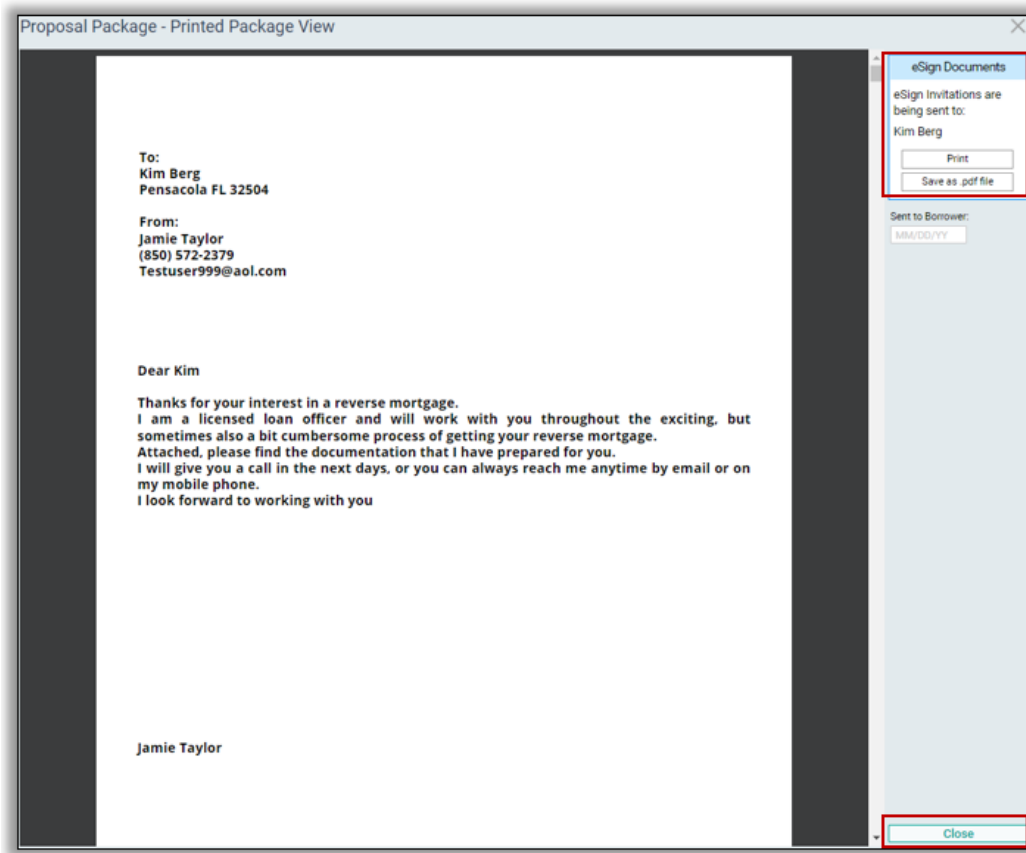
Proposal Package - Printed Package View

To:
Kim Berg
Pensacola FL 32504

From:
Jamie Taylor
(850) 572-2379
Testuser999@aol.com

Dear Kim

Thanks for your interest in a reverse mortgage.
I am a licensed loan officer and will work with you throughout the exciting, but sometimes also a bit cumbersome process of getting your reverse mortgage.
Attached, please find the documentation that I have prepared for you.
I will give you a call in the next days, or you can always reach me anytime by email or on my mobile phone.
I look forward to working with you

Jamie Taylor

eSign Documents
eSign Invitations are being sent to:
Kim Berg
Print
Save as .pdf file
Sent to Borrower:
MM/DD/YY
Close